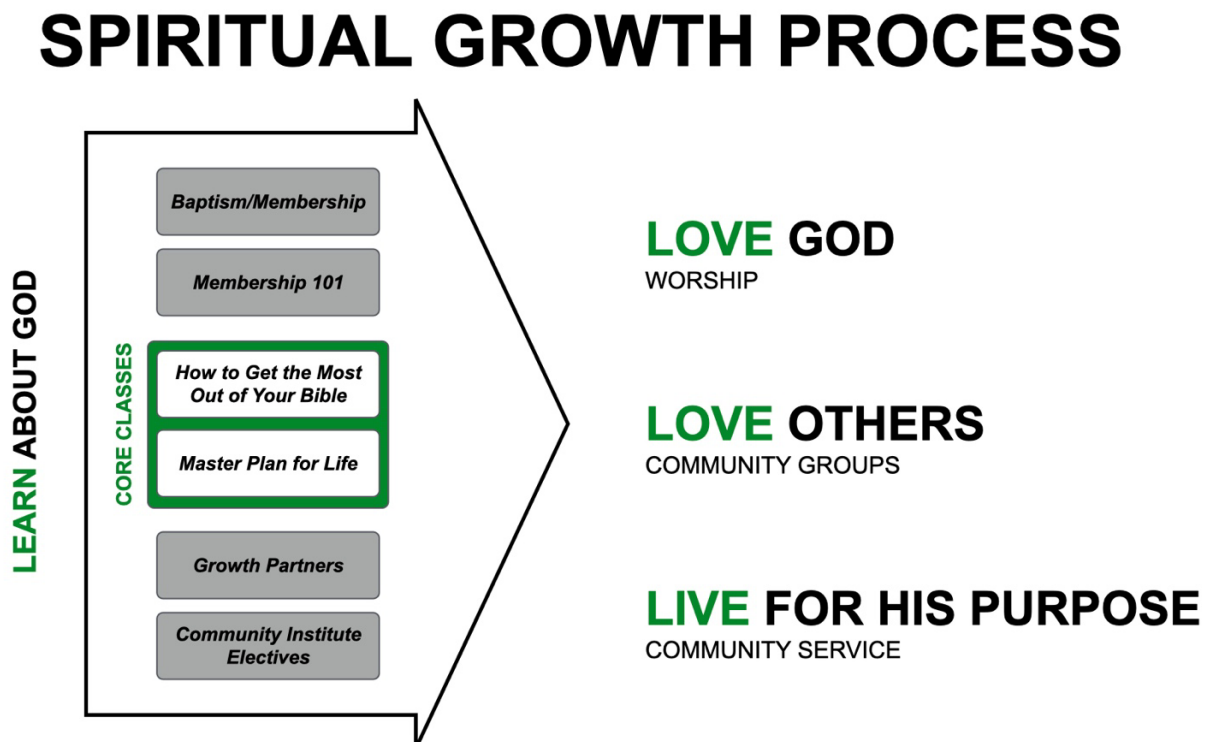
SPIRITUAL GROWTH PROCESS

LEARN ABOUT GOD

Baptism/Membership

Membership 101

CORE CLASSES

How to Get the Most Out of Your Bible

Master Plan for Life

Growth Partners

Community Institute Electives

LOVE GOD
WORSHIP

LOVE OTHERS
COMMUNITY GROUPS

LIVE FOR HIS PURPOSE
COMMUNITY SERVICE